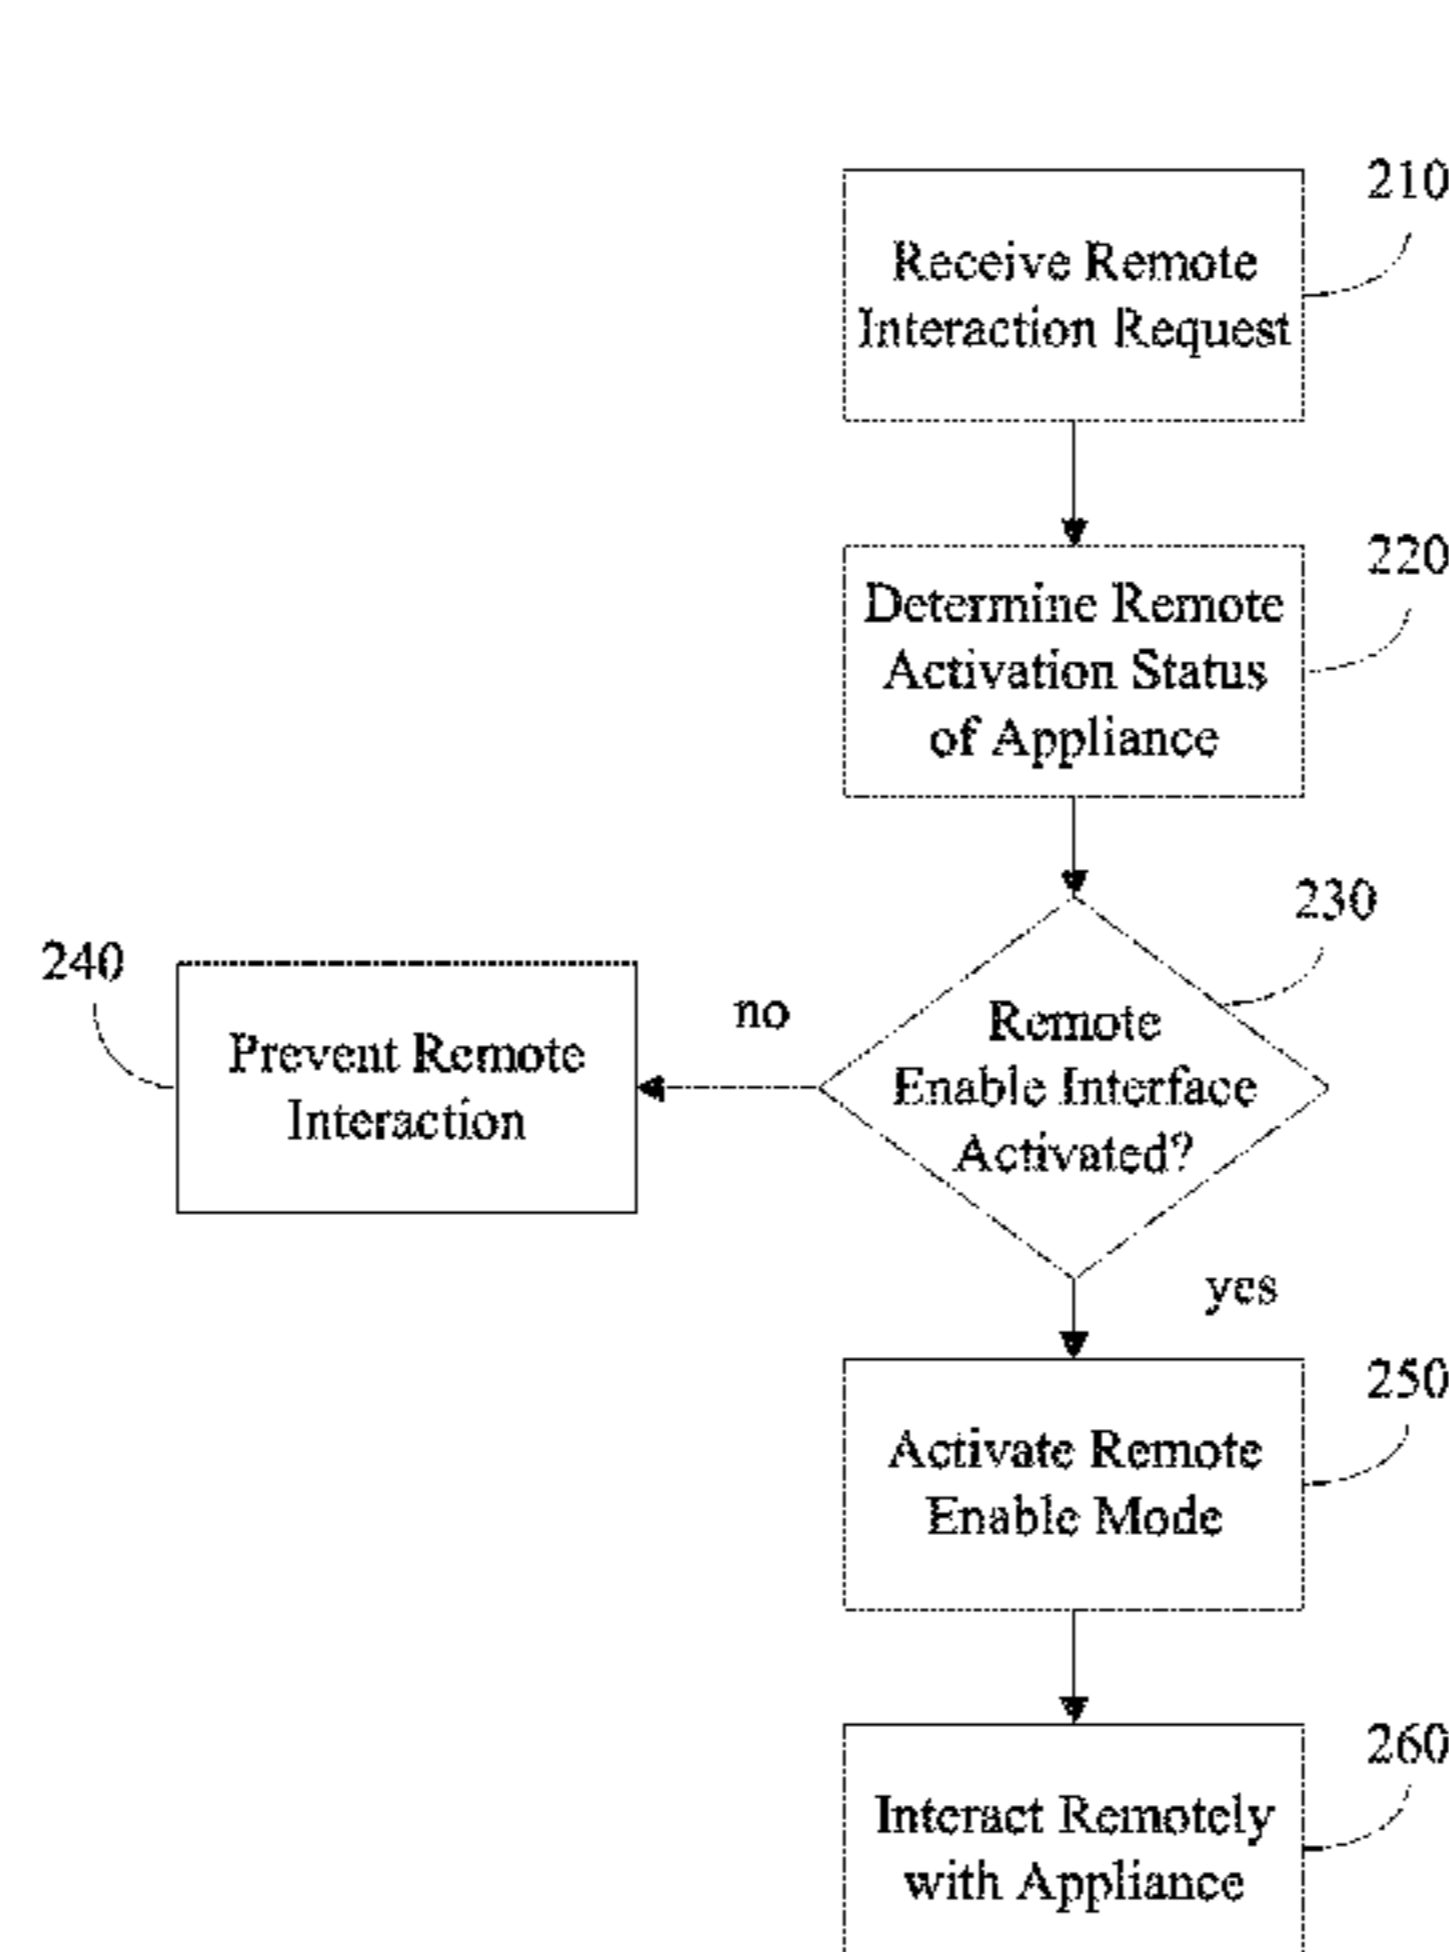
210

Receive Remote Interaction Request

220

Determine Remote Activation Status of Appliance

230

Remote Enable Interface Activated?

no

240

Prevent Remote Interaction

yes

250

Activate Remote Enable Mode

260

Interact Remotely with Appliance